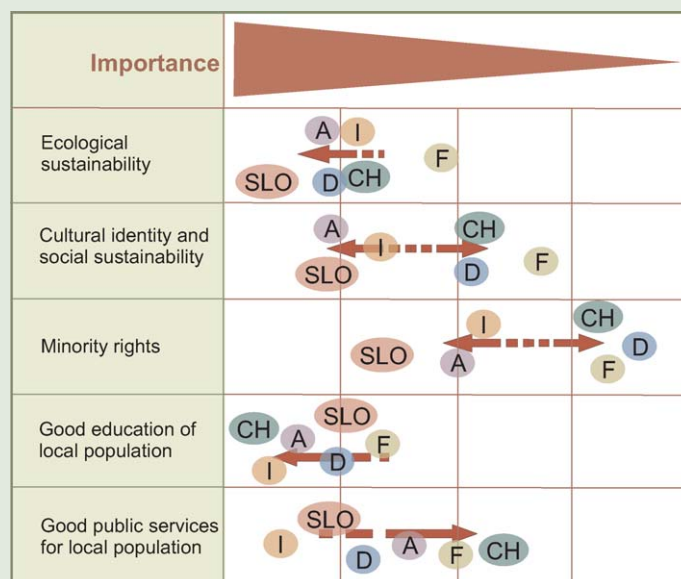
Importance

Ecological sustainability

A I F SLO D CH

Cultural identity and social sustainability

A CH I SLO D F

Minority rights

CH I D SLO A F

Good education of local population

SLO CH A F I D

Good public services for local population

SLO I D A F CH